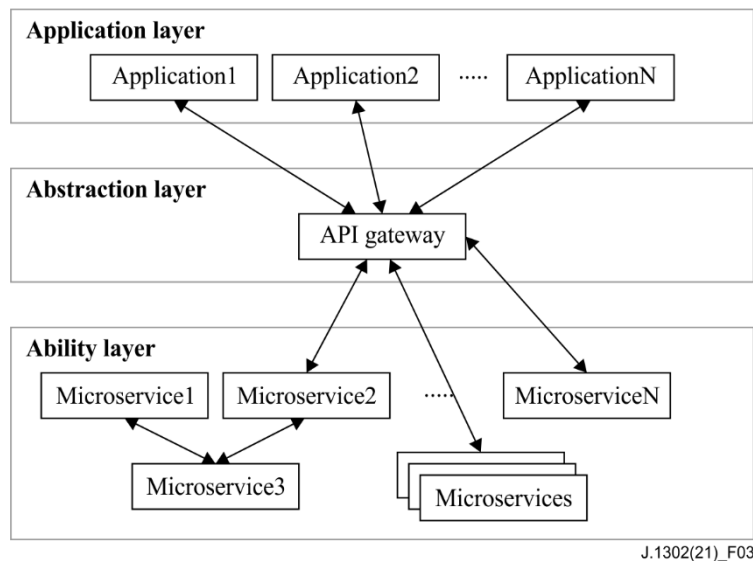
Application layer

Application1

Application2

·····

ApplicationN

Abstraction layer

API gateway

Ability layer

Microservice1

Microservice2

·····

MicroserviceN

Microservice3

Microservices

J.1302(21)_F03